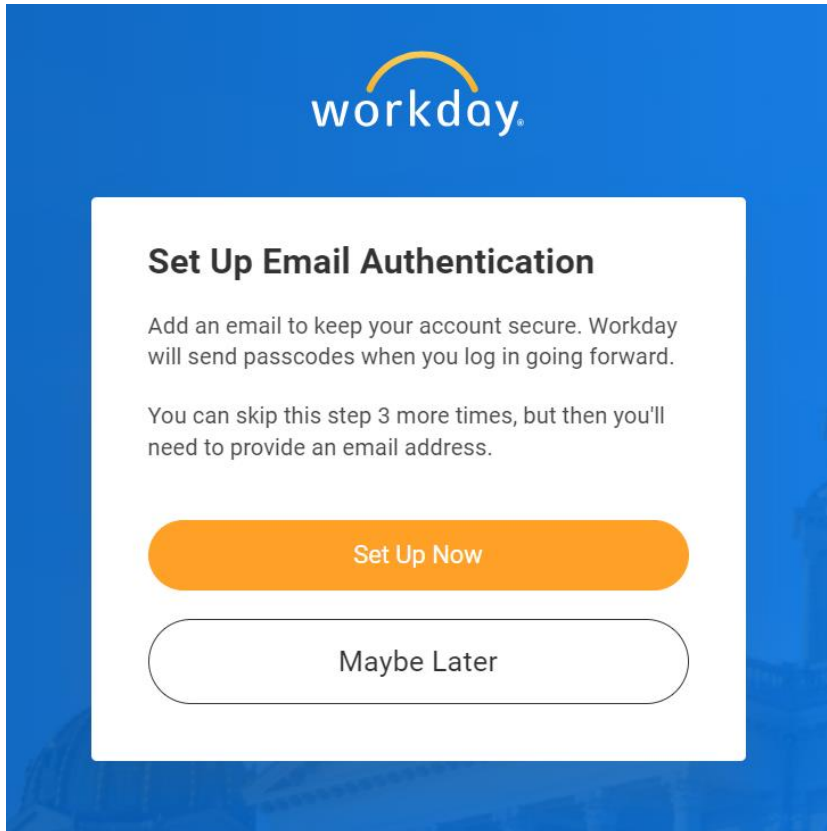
workday.

Set Up Email Authentication

Add an email to keep your account secure. Workday will send passcodes when you log in going forward.

You can skip this step 3 more times, but then you'll need to provide an email address.

Set Up Now

Maybe Later